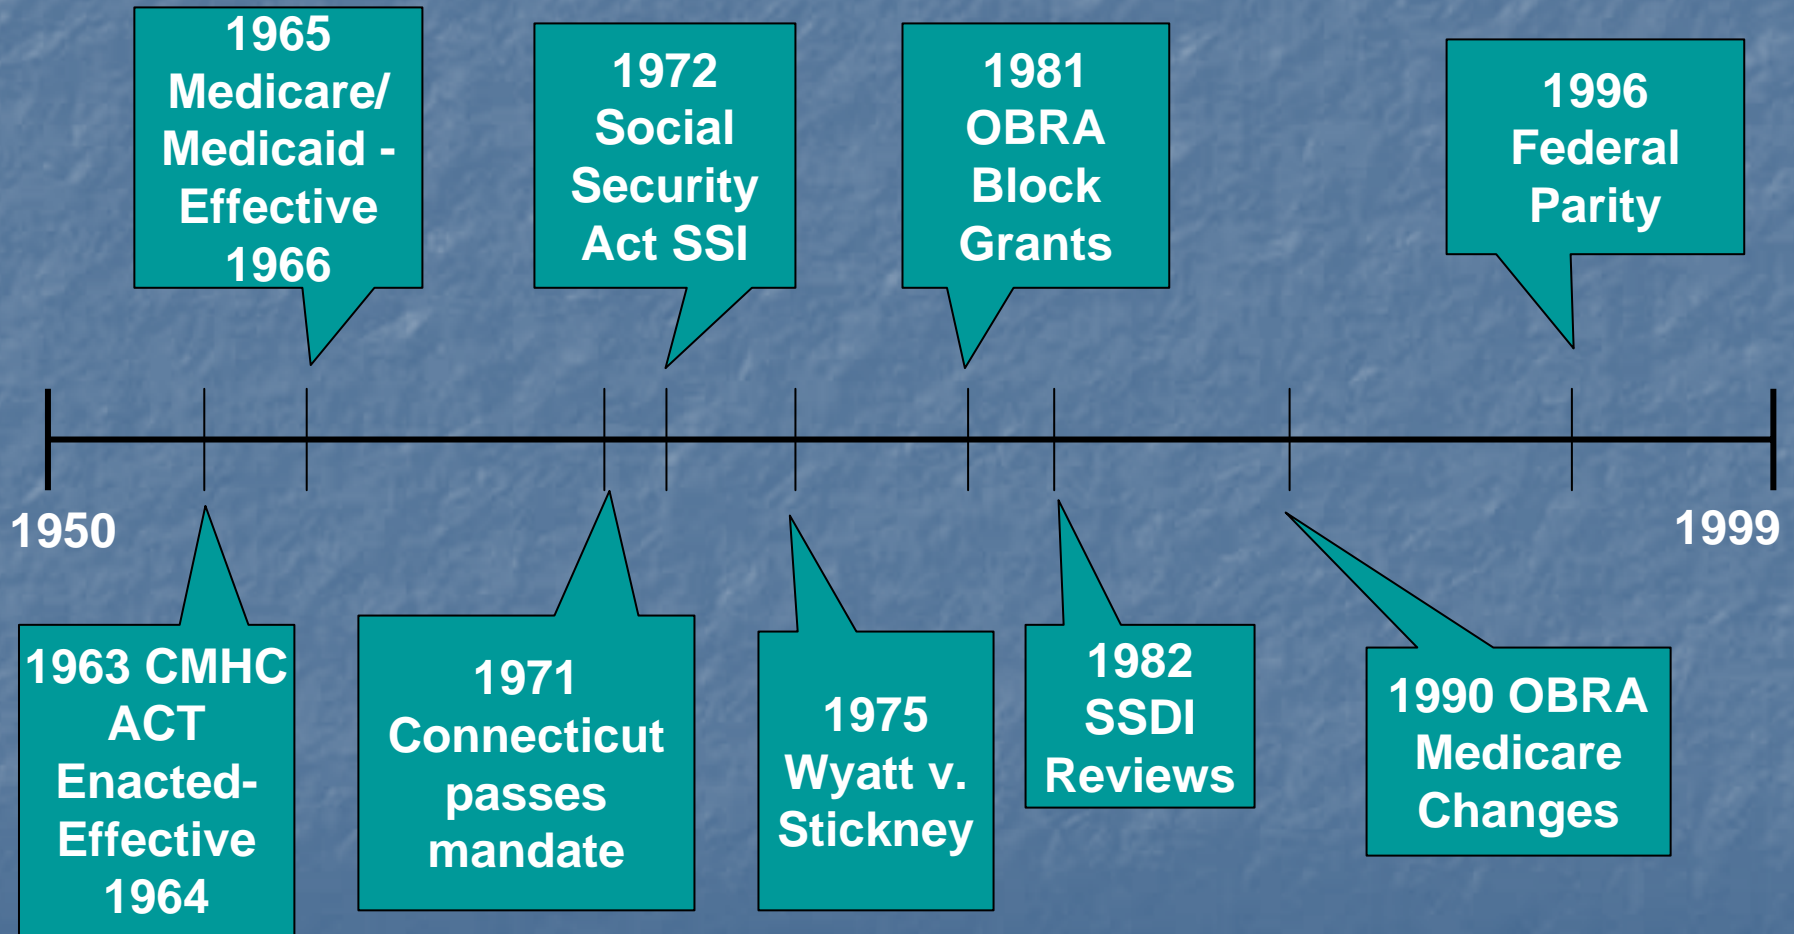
1965 Medicare/ Medicaid - Effective 1966

1972 Social Security Act SSI

1981 OBRA Block Grants

1996 Federal Parity

1950

1999

1963 CMHC ACT Enacted- Effective 1964

1971 Connecticut passes mandate

1975 Wyatt v. Stickney

1982 SSDI Reviews

1990 OBRA Medicare Changes